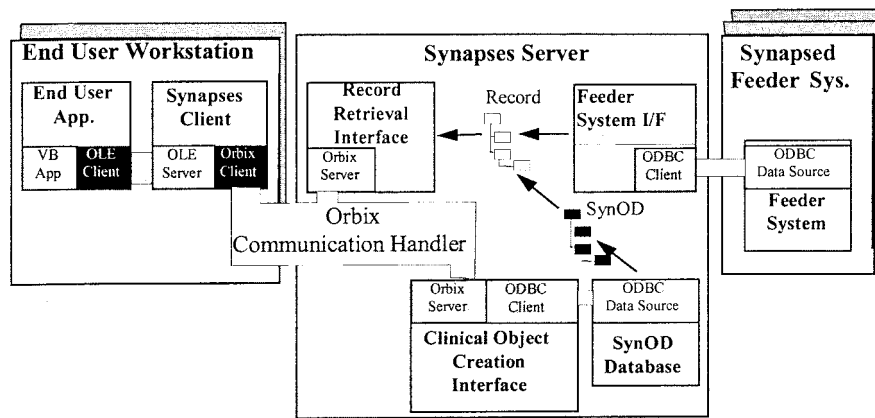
End User Workstation

End User App.

VB App

OLE Client

Synapses Client

OLE Server

Orbix Client

Synapses Server

Record Retrieval Interface

Orbix Server

Record

Feeder System I/F

ODBC Client

SynOD

Orbix Communication Handler

Orbix Server

ODBC Client

Clinical Object Creation Interface

ODBC Data Source

SynOD Database

Synapsed Feeder Sys.

ODBC Data Source

Feeder System